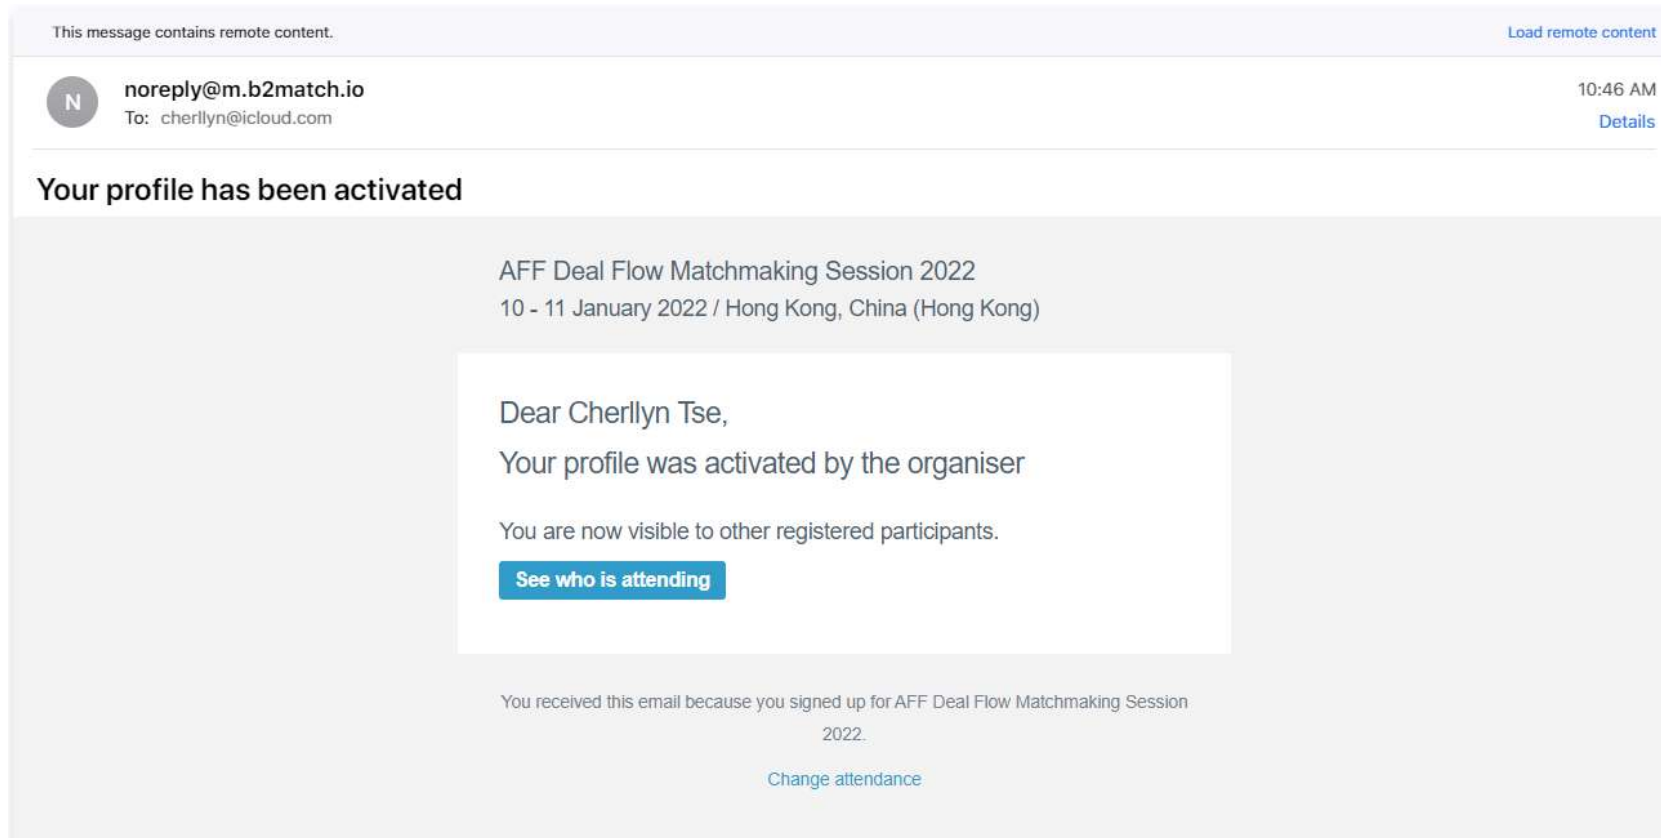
This message contains remote content.

Load remote content

N

noreply@m.b2match.io
To: cherllyn@icloud.com

10:46 AM
Details

Your profile has been activated

AFF Deal Flow Matchmaking Session 2022
10 - 11 January 2022 / Hong Kong, China (Hong Kong)

Dear Cherllyn Tse,

Your profile was activated by the organiser

You are now visible to other registered participants.

See who is attending

You received this email because you signed up for AFF Deal Flow Matchmaking Session 2022.

Change attendance